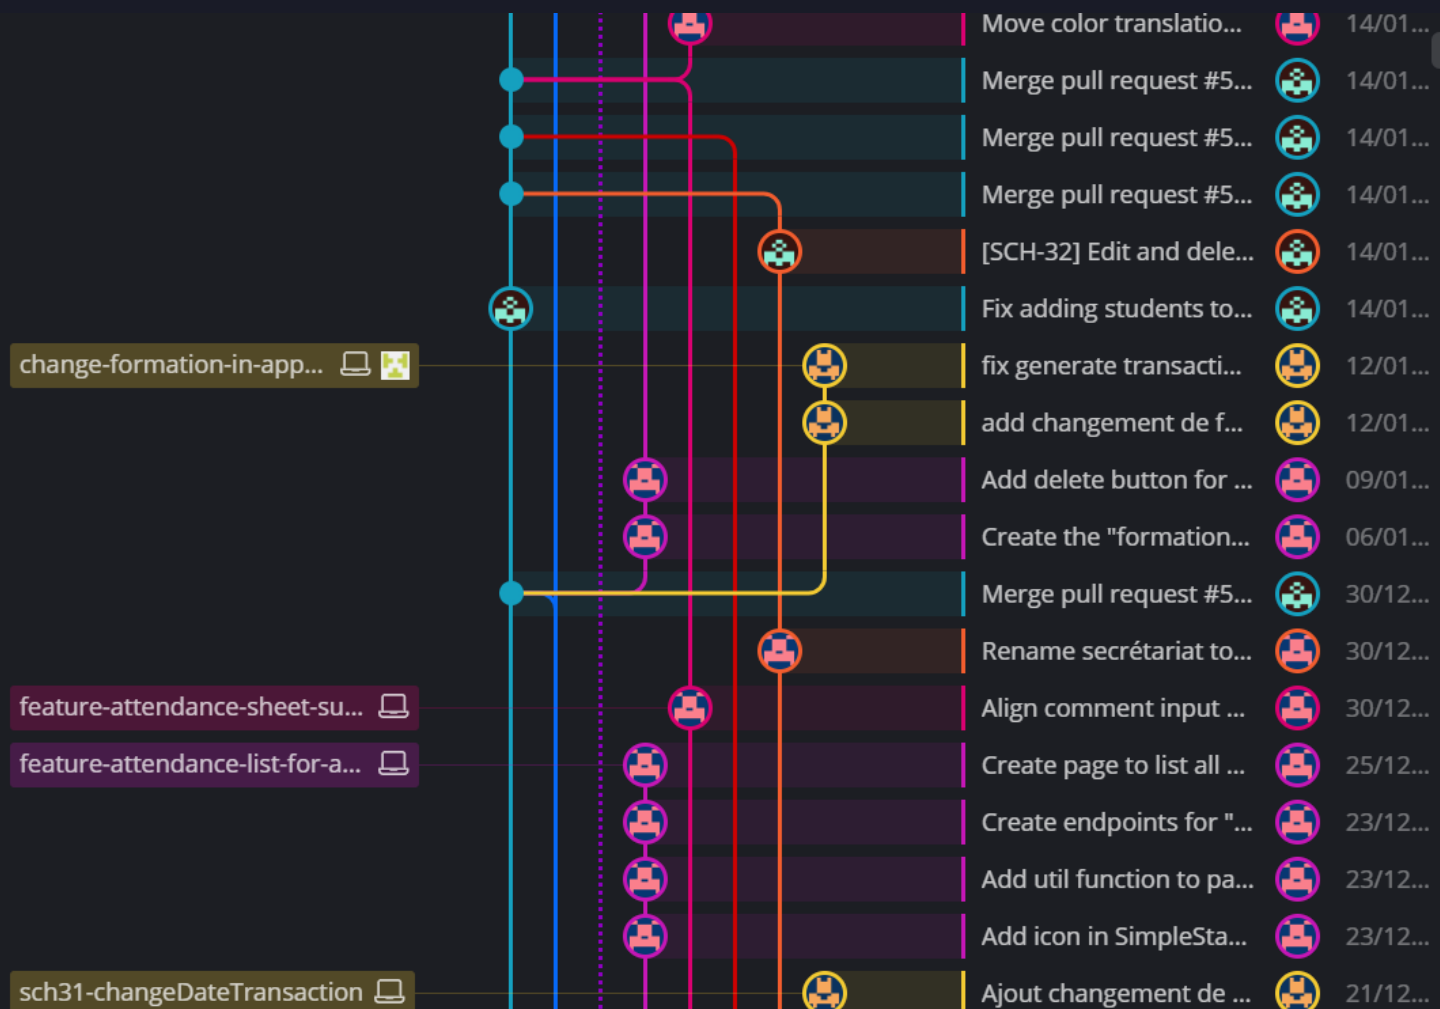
Move color translatio... 14/01...
Merge pull request #5... 14/01...
Merge pull request #5... 14/01...
Merge pull request #5... 14/01...
[SCH-32] Edit and dele... 14/01...
Fix adding students to... 14/01...
change-formation-in-app...
fix generate transacti... 12/01...
add changement de f... 12/01...
Add delete button for ... 09/01...
Create the "formation... 06/01...
Merge pull request #5... 30/12...
Rename secrétariat to... 30/12...
feature-attendance-sheet-su...
Align comment input ... 30/12...
feature-attendance-list-for-a...
Create page to list all ... 25/12...
Create endpoints for "... 23/12...
Add util function to pa... 23/12...
Add icon in SimpleSta... 23/12...
sch31-changeDateTransaction
Ajout changement de ... 21/12...